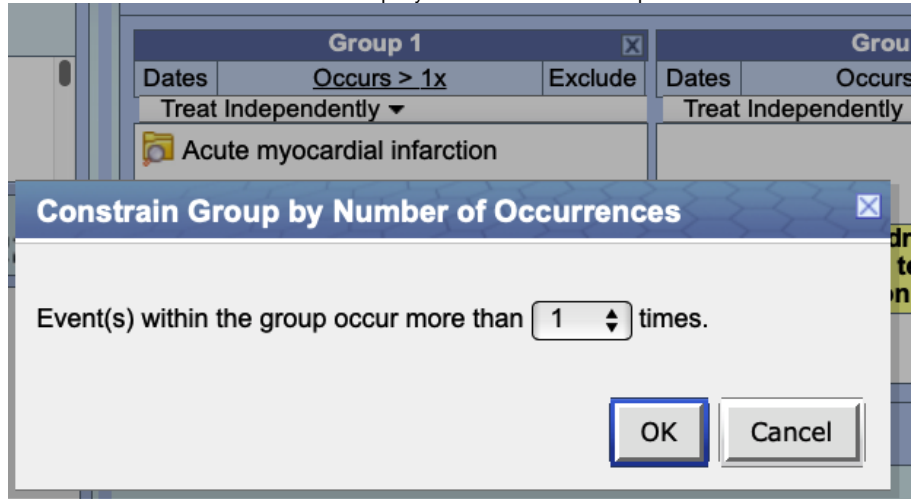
Group 1

Dates | Occurs > 1x | Exclude

Treat Independently

Acute myocardial infarction

Grou

Dates | Occurs

Treat Independently

Constrain Group by Number of Occurrences

Event(s) within the group occur more than 1 times.

OK

Cancel